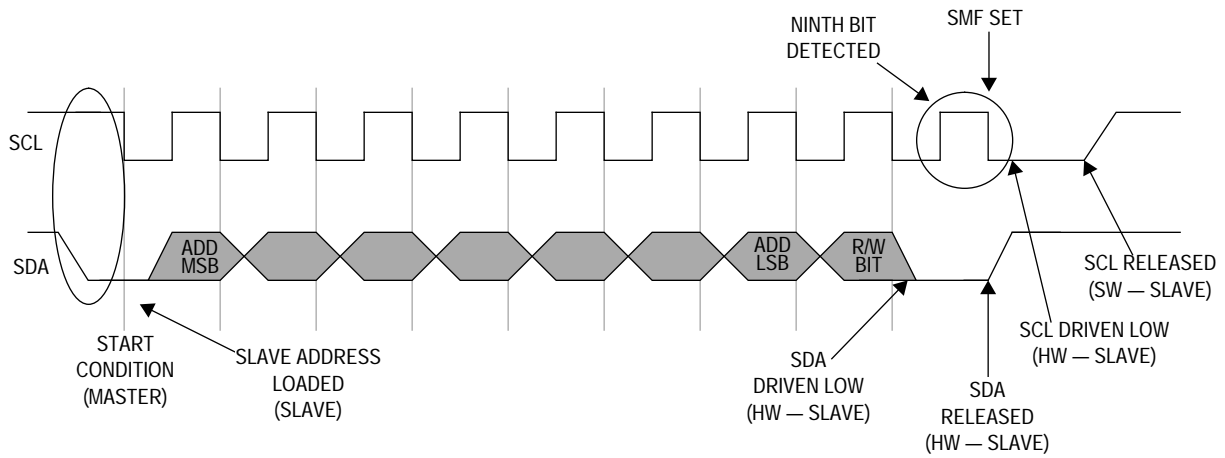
NINTH BIT DETECTED

SMF SET

SCL

SDA

ADD MSB

ADD LSB

R/W BIT

SCL RELEASED (SW — SLAVE)

SCL DRIVEN LOW (HW — SLAVE)

START CONDITION (MASTER)

SLAVE ADDRESS LOADED (SLAVE)

SDA DRIVEN LOW (HW — SLAVE)

SDA RELEASED (HW — SLAVE)